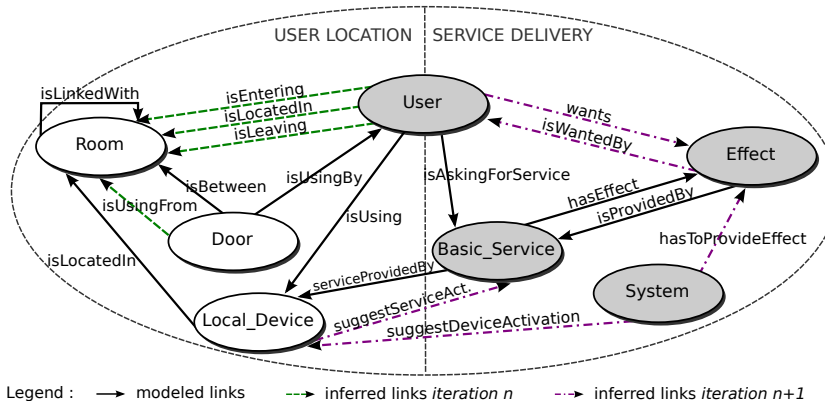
USER LOCATION | SERVICE DELIVERY

isLinkedWith
Room
isEntering
isLocatedIn
isLeaving
User
wants
isWantedBy
Effect
isBetween
isUsingBy
isAskingForService
isUsingFrom
Door
isUsing
hasEffect
isProvidedBy
hasToProvideEffect
isLocatedIn
Basic_Service
serviceProvidedBy
System
Local_Device
suggestServiceAct.
suggestDeviceActivation

Legend : → modeled links → inferred links *iteration n* → inferred links *iteration n+1*